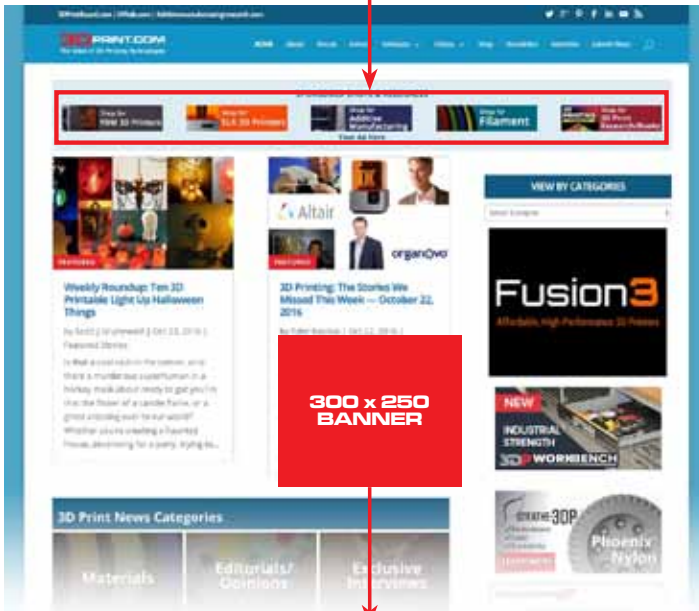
3DPRINT.COM
The Voice of 3D Printing Technologies

HOME About Forum Events Softwares Videos Shop Newsletter Advertise Submit News

Shop for FDM 3D Printers
Shop for SLA 3D Printers
Shop for Additive Manufacturing
Shop for Filament
Shop for 3D Print Research/Books
View All Here

FEATURED

Weekly Roundup: Ten 3D Printable Light Up Halloween Things

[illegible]

Altair

organovo

FEATURED

3D Printing: The Stories We Missed This Week — October 22, 2016

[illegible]

300 x 250 BANNER

VIEW BY CATEGORIES

Select Category

Fusion3

Affordable High-Performance 3D Printers

NEW

INDUSTRIAL STRENGTH

3DP WORKBENCH

3DP

Phoenix Nylon

3D Print News Categories

Materials

Editorials/ Opinions

Exclusive Interviews